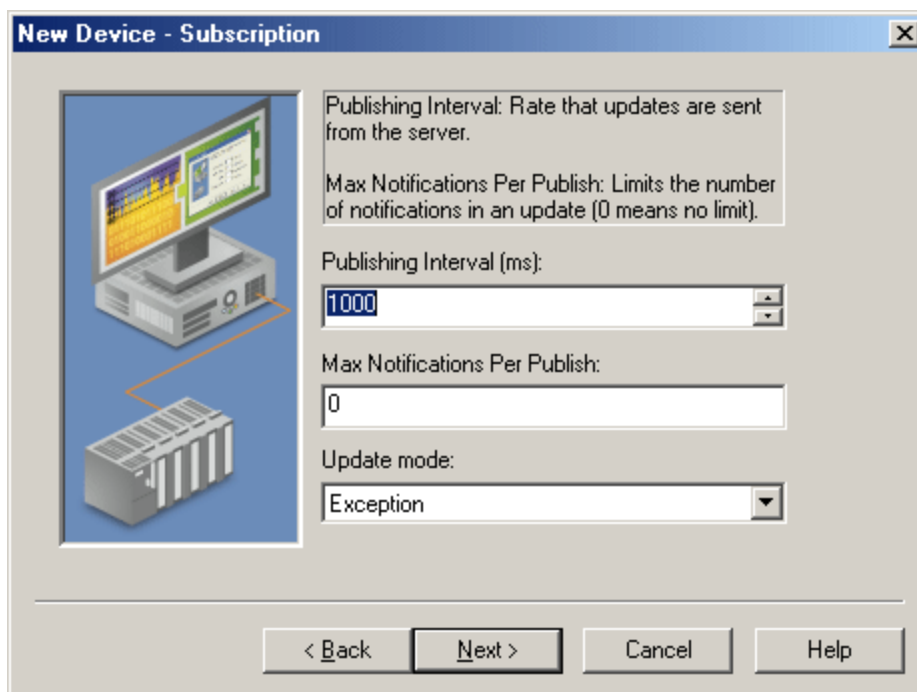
New Device - Subscription

Publishing Interval: Rate that updates are sent from the server.

Max Notifications Per Publish: Limits the number of notifications in an update (0 means no limit).

Publishing Interval (ms):

1000

Max Notifications Per Publish:

0

Update mode:

Exception

< Back

Next >

Cancel

Help